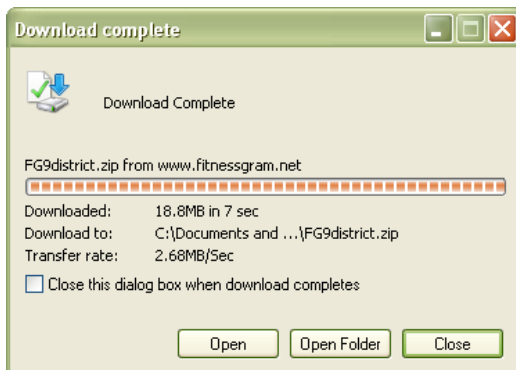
Download complete

Download Complete

FG9district.zip from www.fitnessgram.net

| | |
|---|---|
| Downloaded: | 18.8MB in 7 sec |
| Download to: | C:\Documents and ...\FG9district.zip |
| Transfer rate: | 2.68MB/Sec |

Close this dialog box when download completes

Open Open Folder Close